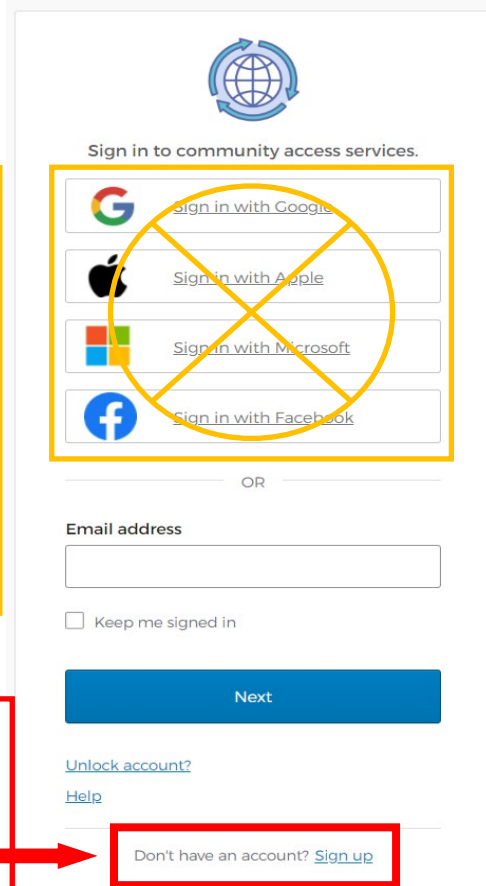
Sign in to community access services.

Sign in with Google

Sign in with Apple

Sign in with Microsoft

Sign in with Facebook

OR

Email address

Keep me signed in

Next

Unlock account?

Help

Don't have an account? Sign up